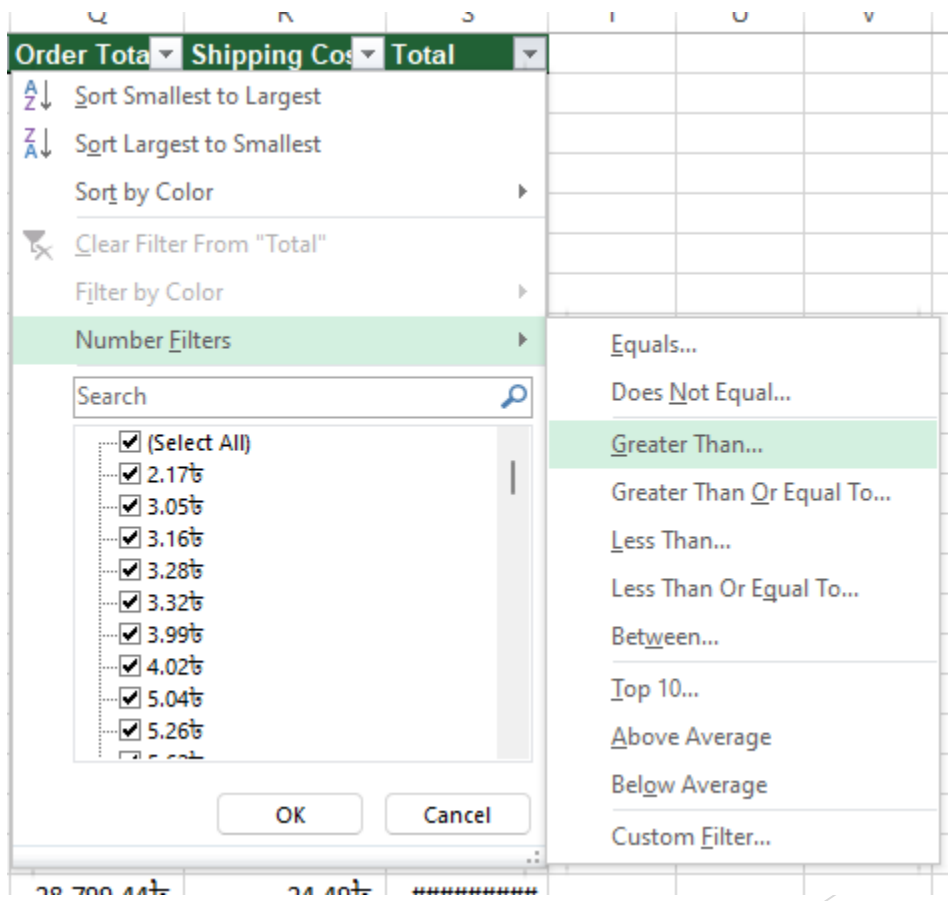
Q R S T U V

Order Tota Shipping Cos Total

Sort Smallest to Largest
Sort Largest to Smallest
Sort by Color
Clear Filter From "Total"
Filter by Color
Number Filters

Search

(Select All)
2.17৳
3.05৳
3.16৳
3.28৳
3.32৳
3.99৳
4.02৳
5.04৳
5.26৳
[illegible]

OK Cancel

Equals...
Does Not Equal...
Greater Than...
Greater Than Or Equal To...
Less Than...
Less Than Or Equal To...
Between...
Top 10...
Above Average
Below Average
Custom Filter...

28,799.44৳ 24.49৳ ##########